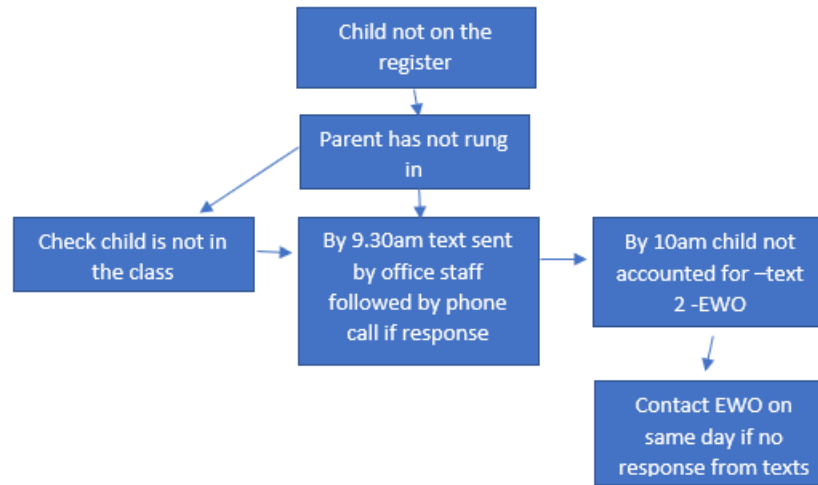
Child not on the register

Parent has not rung in

Check child is not in the class

By 9.30am text sent by office staff followed by phone call if response

By 10am child not accounted for –text 2 -EWO

Contact EWO on same day if no response from texts